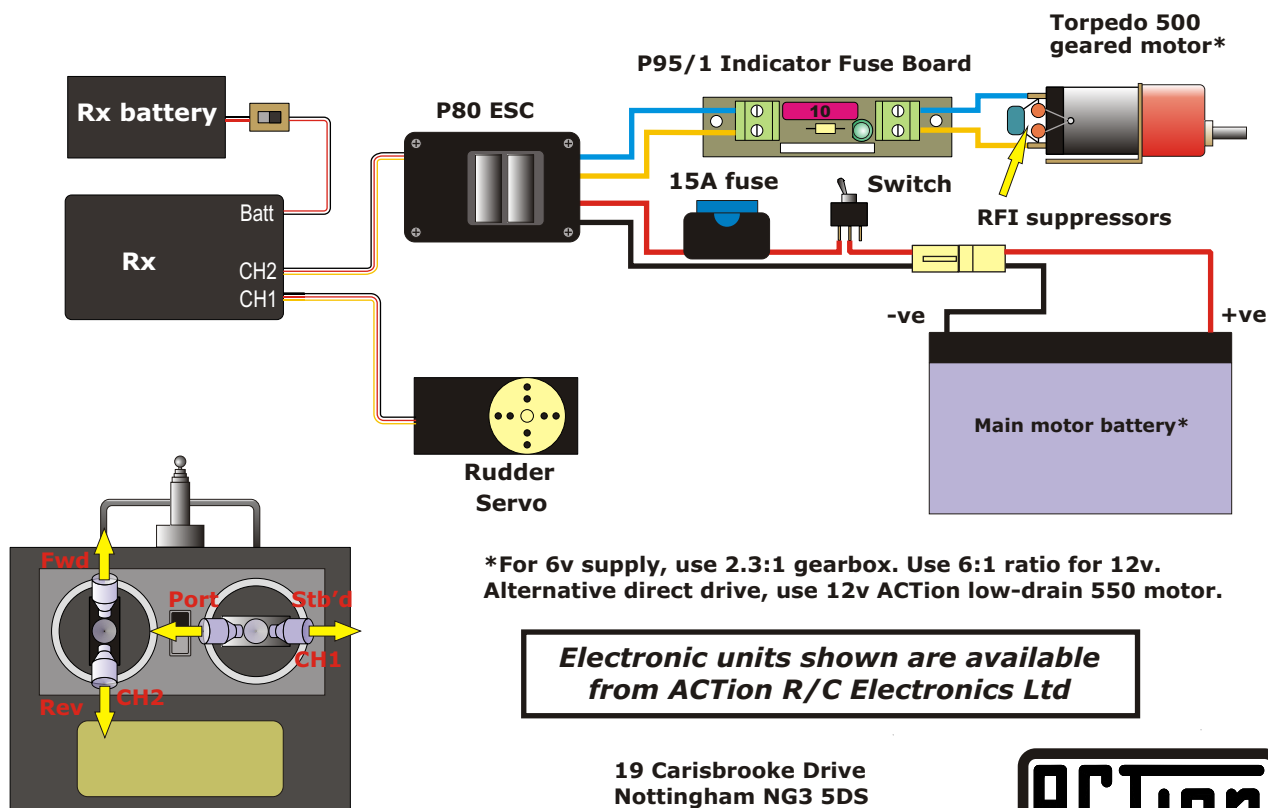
Torpedo 500
geared motor*

P95/1 Indicator Fuse Board

10

Rx battery

P80 ESC

Batt

Rx

CH2

CH1

15A fuse

Switch

RFI suppressors

-ve

+ve

Main motor battery*

Rudder
Servo

Fwd

Port

Stb'd

CH1

Rev

CH2

*For 6v supply, use 2.3:1 gearbox. Use 6:1 ratio for 12v.
Alternative direct drive, use 12v ACTion low-drain 550 motor.

Electronic units shown are available from ACTion R/C Electronics Ltd

19 Carisbrooke Drive
Nottingham NG3 5DS

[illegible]